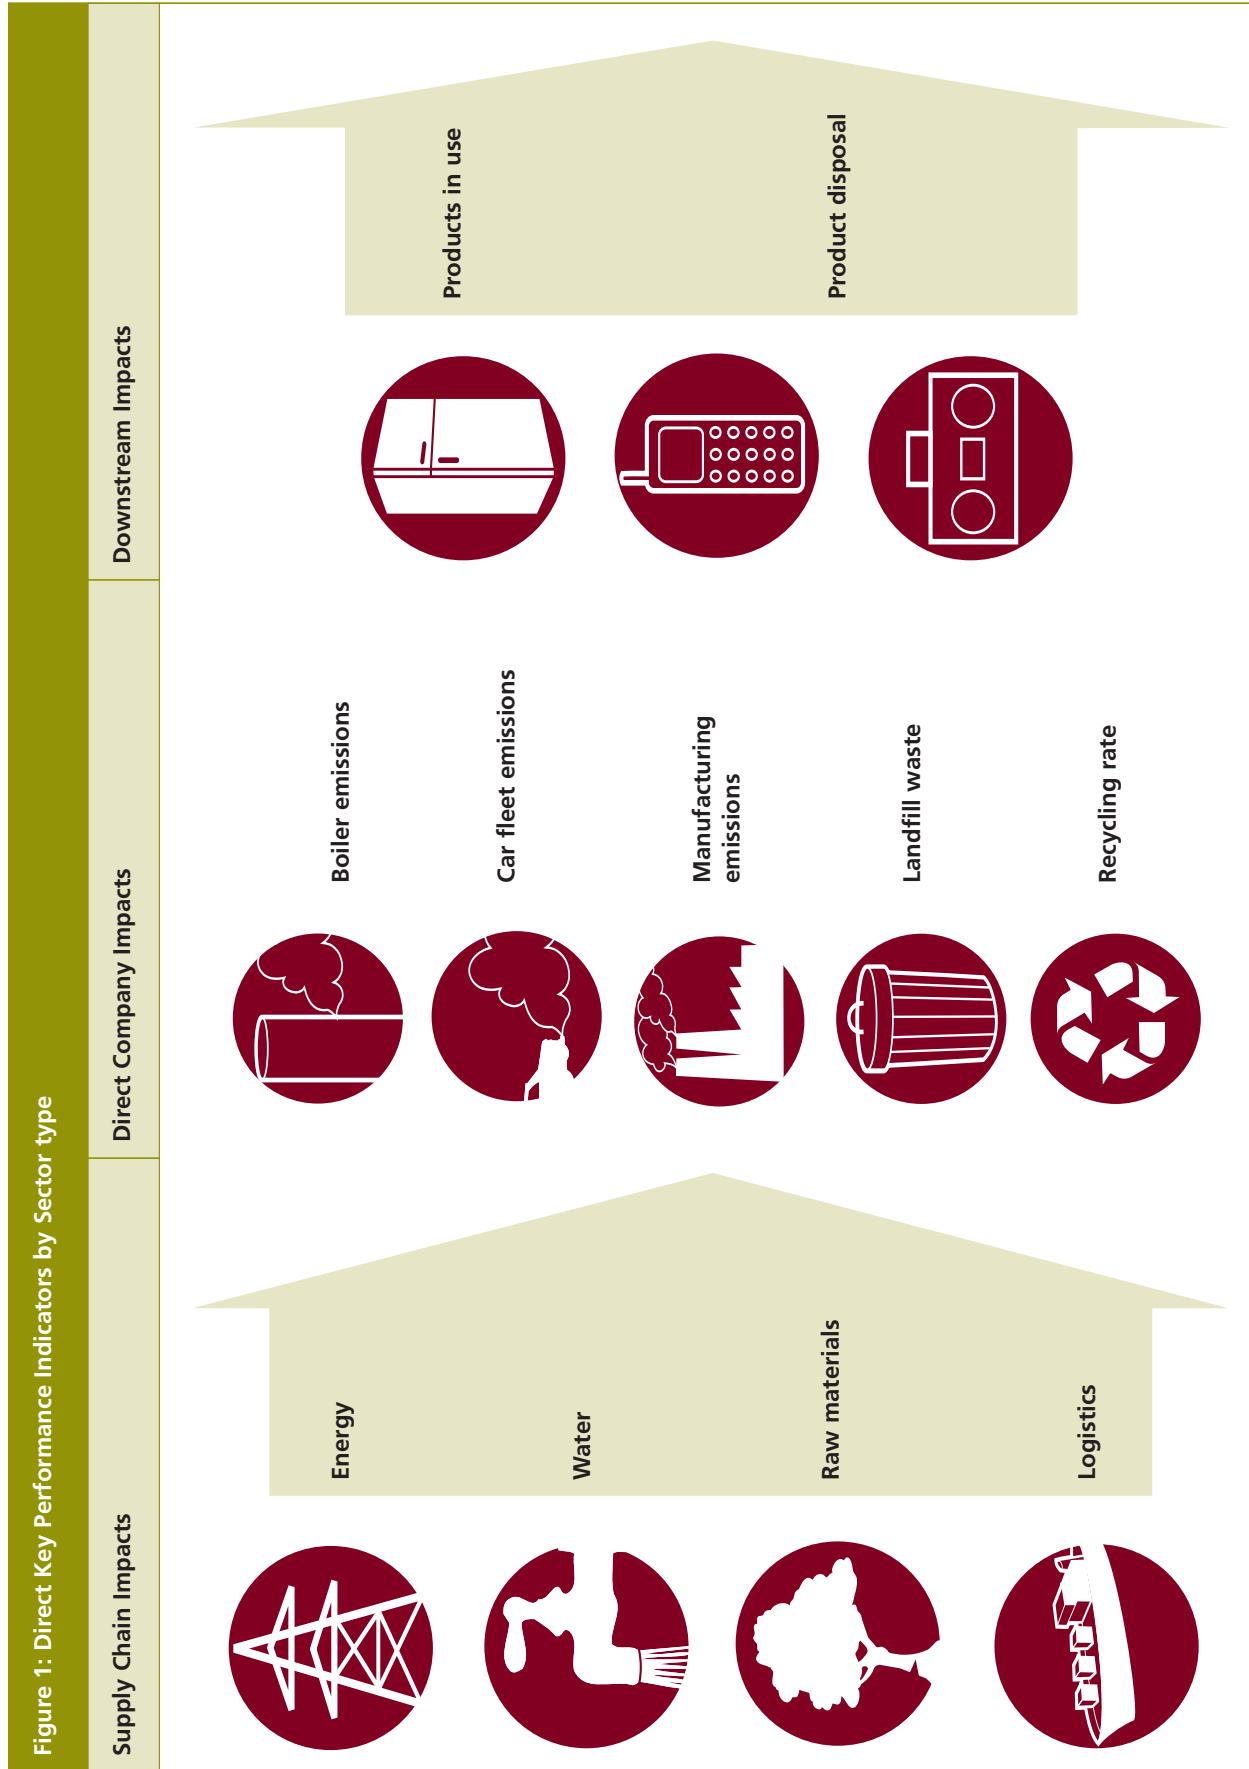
Figure 1: Direct Key Performance Indicators by Sector type

Supply Chain Impacts

Energy

Water

Raw materials

Logistics

Direct Company Impacts

Boiler emissions

Car fleet emissions

Manufacturing emissions

Landfill waste

Recycling rate

Downstream Impacts

Products in use

Product disposal